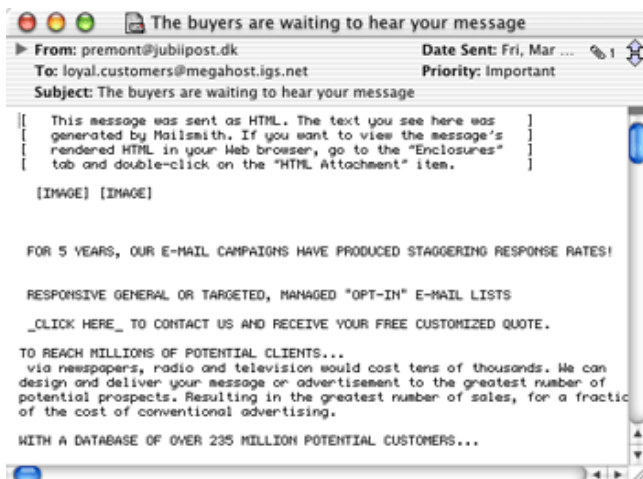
The buyers are waiting to hear your message

From: premont@jubiipost.dk
Date Sent: Fri, Mar ...
1
To: loyal.customers@megahost.igs.net
Priority: Important
Subject: The buyers are waiting to hear your message

[ This message was sent as HTML. The text you see here was ]
[ generated by Mailsmith. If you want to view the message's ]
[ rendered HTML in your Web browser, go to the "Enclosures" ]
[ tab and double-click on the "HTML Attachment" item. ]

[IMAGE] [IMAGE]

FOR 5 YEARS, OUR E-MAIL CAMPAIGNS HAVE PRODUCED STAGGERING RESPONSE RATES!

RESPONSIVE GENERAL OR TARGETED, MANAGED "OPT-IN" E-MAIL LISTS

_CLICK HERE_ TO CONTACT US AND RECEIVE YOUR FREE CUSTOMIZED QUOTE.

TO REACH MILLIONS OF POTENTIAL CLIENTS...
via newspapers, radio and television would cost tens of thousands. We can design and deliver your message or advertisement to the greatest number of potential prospects. Resulting in the greatest number of sales, for a fractic of the cost of conventional advertising.

WITH A DATABASE OF OVER 235 MILLION POTENTIAL CUSTOMERS...